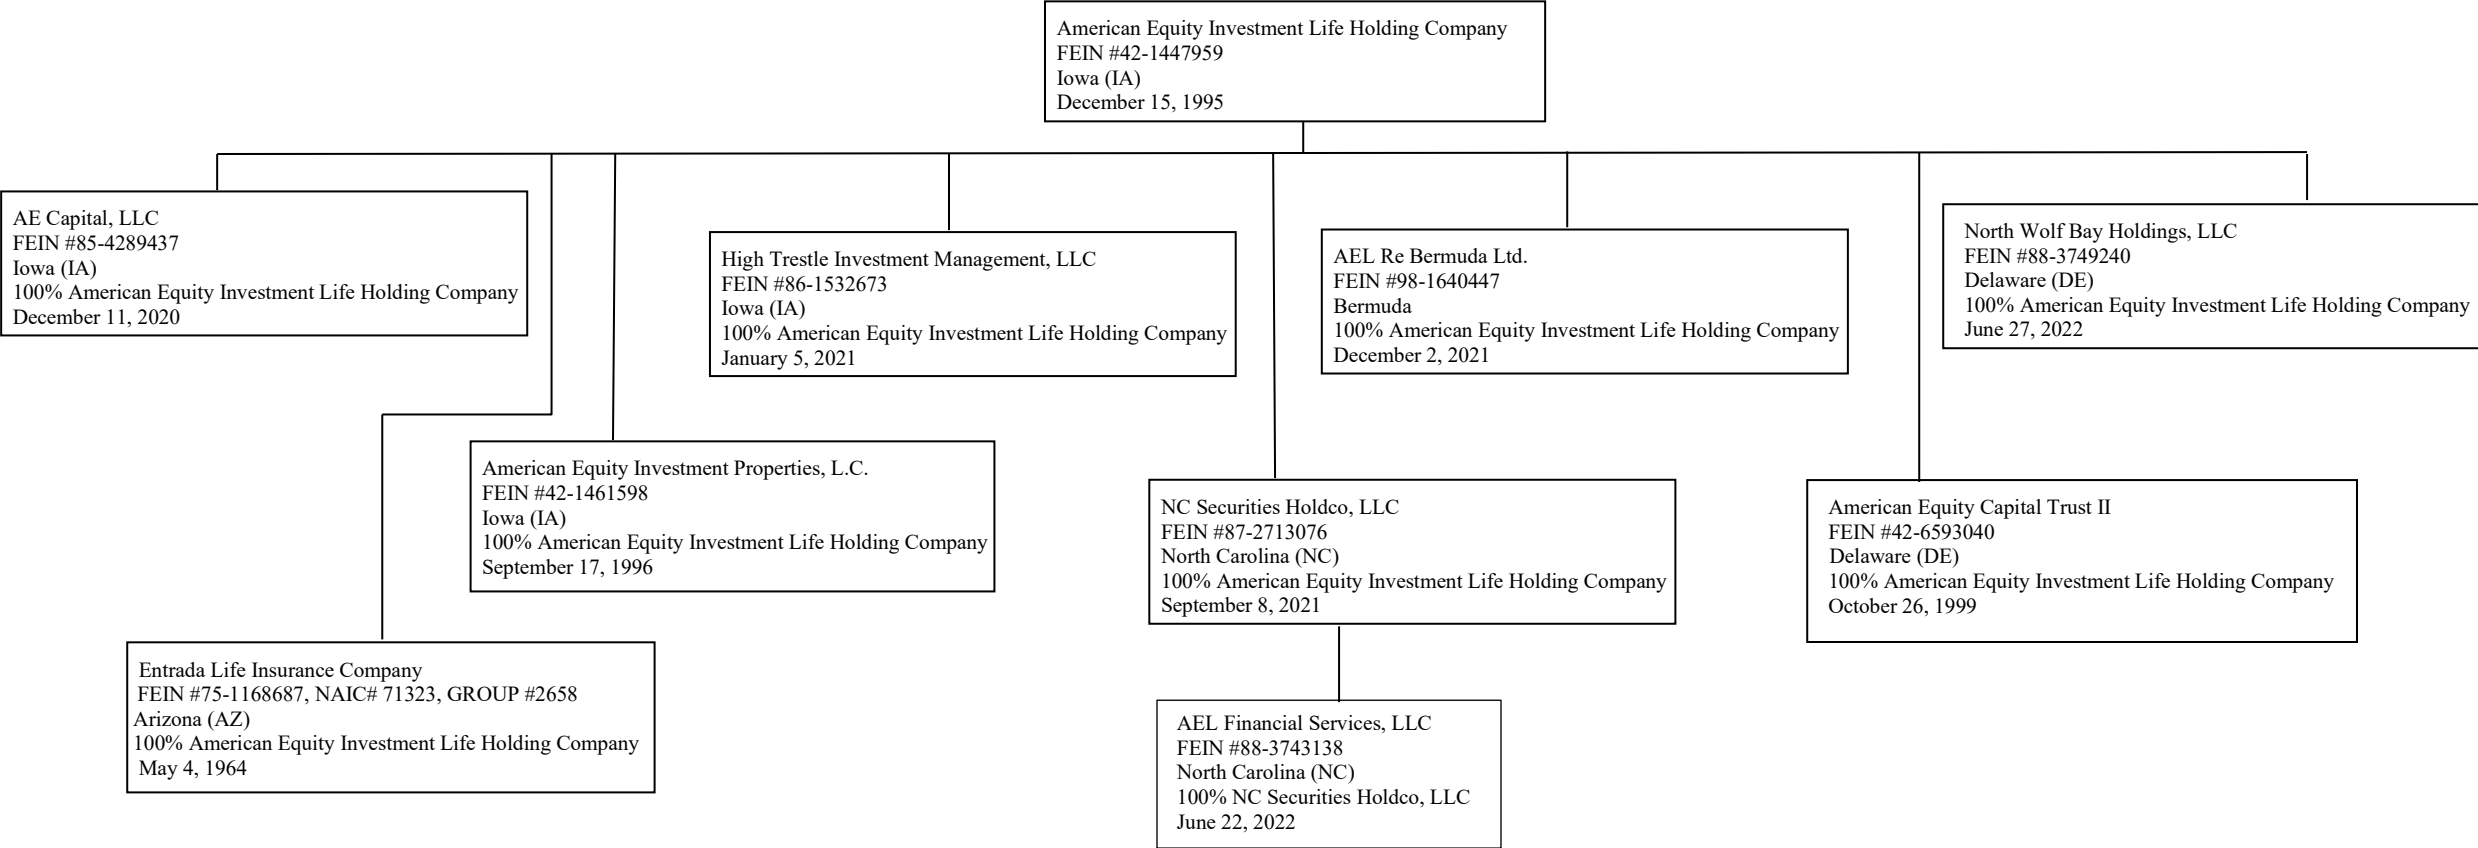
American Equity Investment Life Holding Company
FEIN #42-1447959
Iowa (IA)
December 15, 1995

AE Capital, LLC
FEIN #85-4289437
Iowa (IA)
100% American Equity Investment Life Holding Company
December 11, 2020

High Trestle Investment Management, LLC
FEIN #86-1532673
Iowa (IA)
100% American Equity Investment Life Holding Company
January 5, 2021

AEL Re Bermuda Ltd.
FEIN #98-1640447
Bermuda
100% American Equity Investment Life Holding Company
December 2, 2021

North Wolf Bay Holdings, LLC
FEIN #88-3749240
Delaware (DE)
100% American Equity Investment Life Holding Company
June 27, 2022

American Equity Investment Properties, L.C.
FEIN #42-1461598
Iowa (IA)
100% American Equity Investment Life Holding Company
September 17, 1996

NC Securities Holdco, LLC
FEIN #87-2713076
North Carolina (NC)
100% American Equity Investment Life Holding Company
September 8, 2021

American Equity Capital Trust II
FEIN #42-6593040
Delaware (DE)
100% American Equity Investment Life Holding Company
October 26, 1999

Entrada Life Insurance Company
FEIN #75-1168687, NAIC# 71323, GROUP #2658
Arizona (AZ)
100% American Equity Investment Life Holding Company
May 4, 1964

AEL Financial Services, LLC
FEIN #88-3743138
North Carolina (NC)
100% NC Securities Holdco, LLC
June 22, 2022